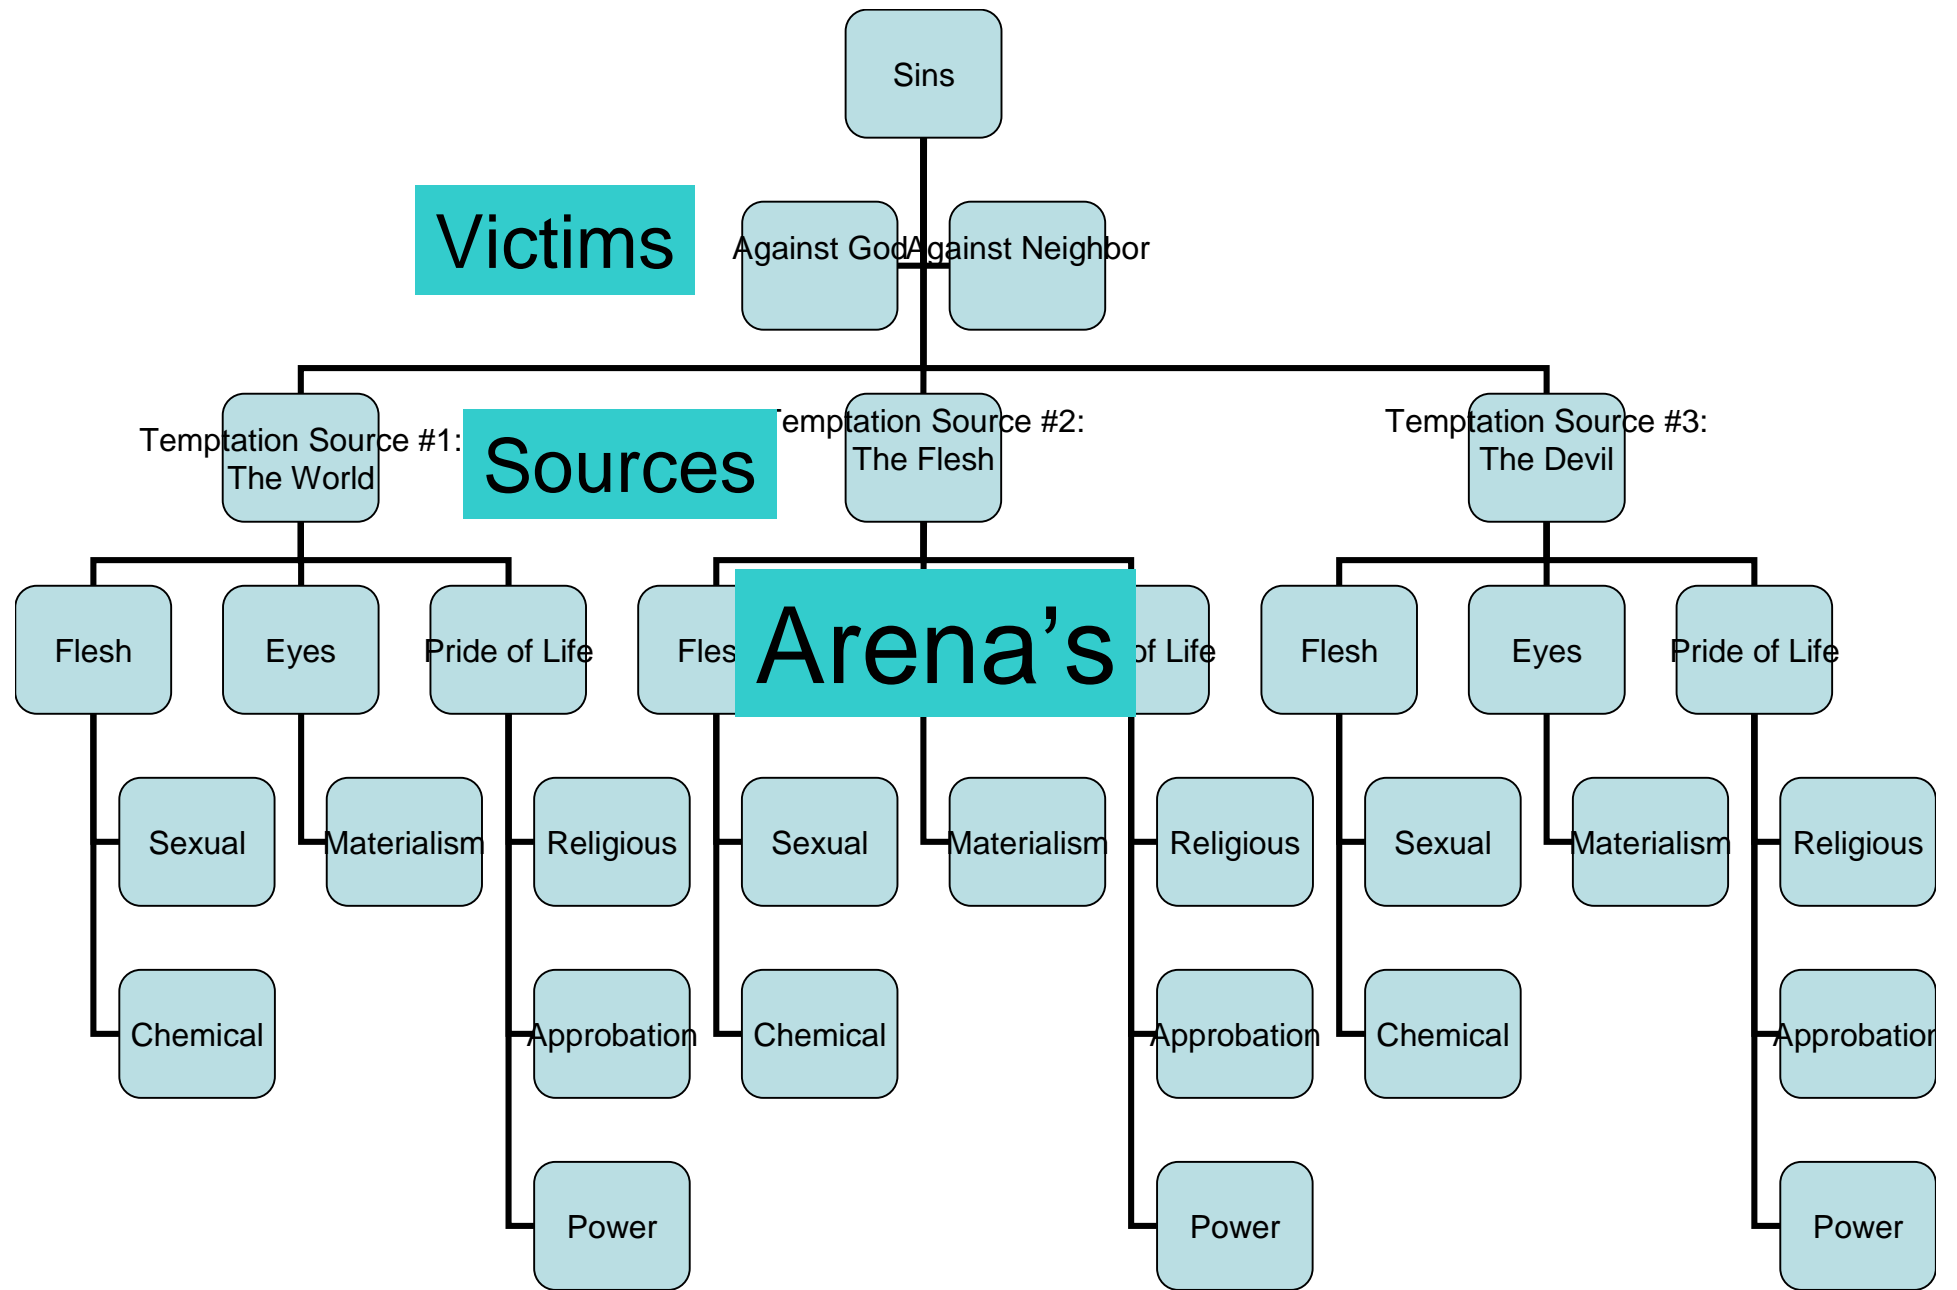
Sins

Victims

Against God

Against Neighbor

Temptation Source #1: The World

Sources

Temptation Source #2: The Flesh

Temptation Source #3: The Devil

Flesh

Eyes

Pride of Life

Sexual

Materialism

Religious

Chemical

Approbation

Power

Fles

Arena's

of Life

Sexual

Materialism

Religious

Chemical

Approbation

Power

Flesh

Eyes

Pride of Life

Sexual

Materialism

Religious

Chemical

Approbatior

Power